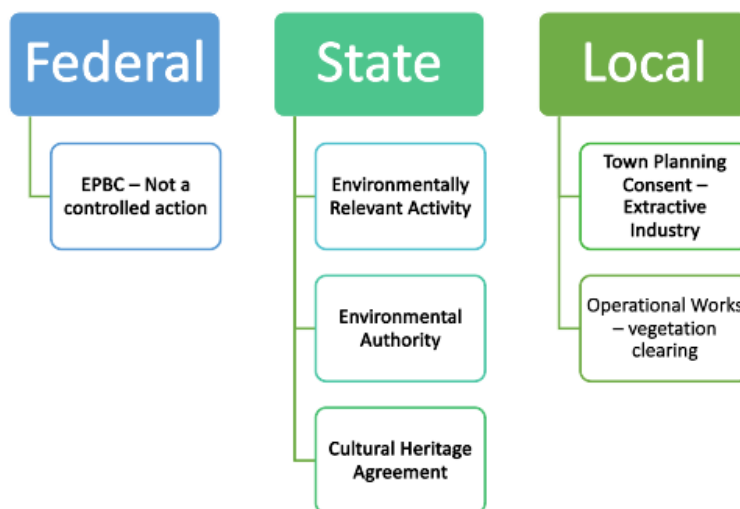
Federal

EPBC – Not a controlled action

State

Environmentally Relevant Activity

Environmental Authority

Cultural Heritage Agreement

Local

Town Planning Consent – Extractive Industry

Operational Works – vegetation clearing